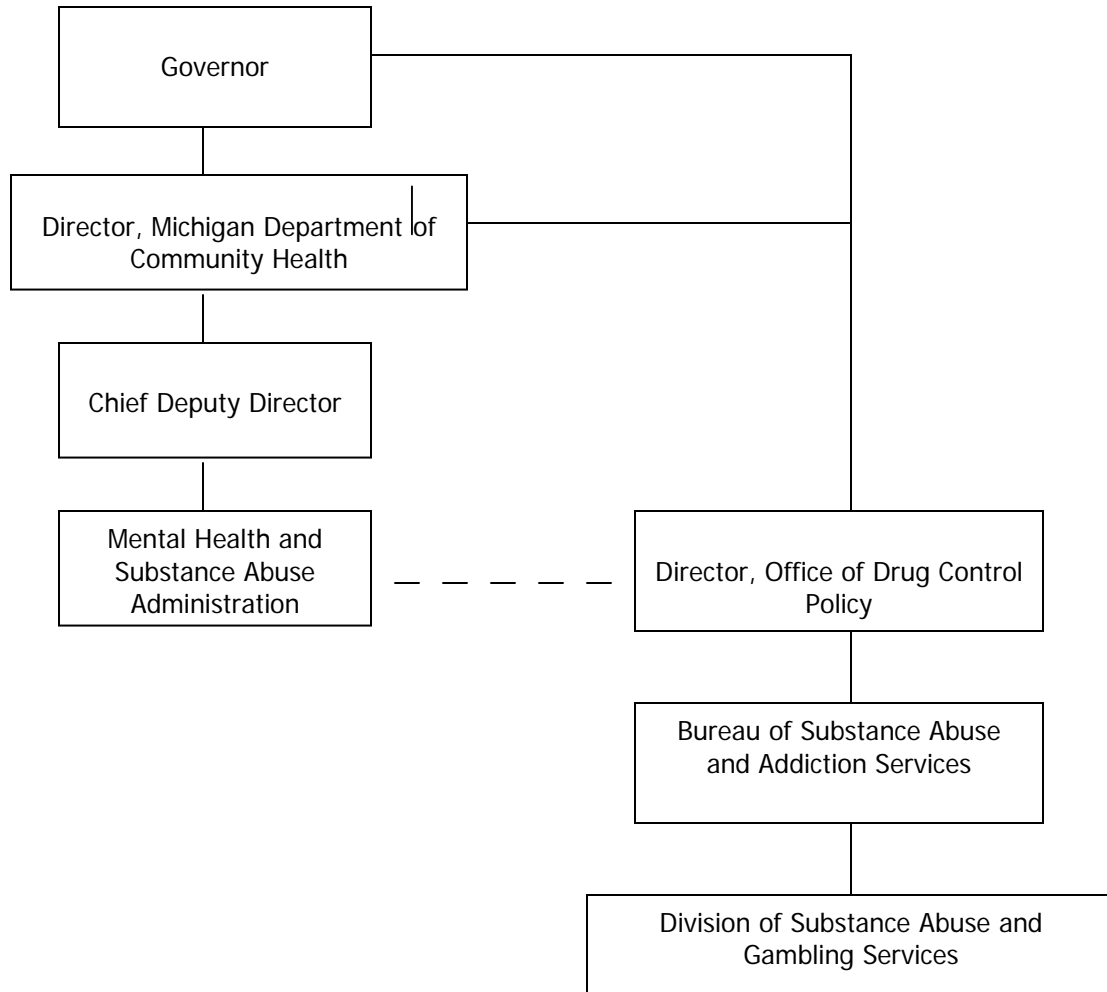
Governor

Director, Michigan Department of Community Health

Chief Deputy Director

Mental Health and Substance Abuse Administration

Director, Office of Drug Control Policy

Bureau of Substance Abuse and Addiction Services

Division of Substance Abuse and Gambling Services